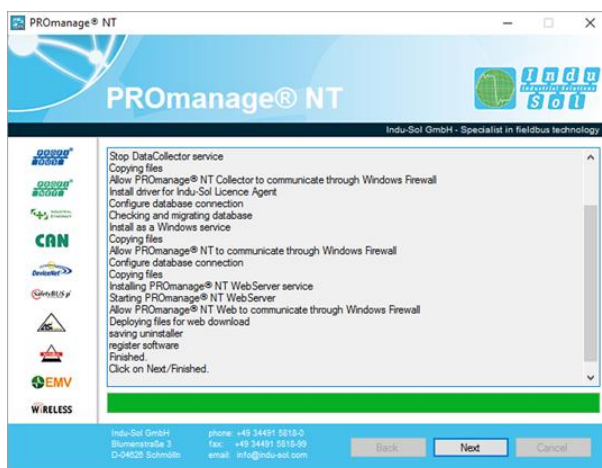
PROmanage® NT

PROmanage® NT

Indu Sol
Industrial Solutions

Indu-Sol GmbH - Specialist in fieldbus technology

CAN
DeviceNet
SafetyBUS p
EMV
WIRELESS

Stop DataCollector service
Copying files
Allow PROmanage® NT Collector to communicate through Windows Firewall
Install driver for Indu-Sol Licence Agent
Configure database connection
Checking and migrating database
Install as a Windows service
Copying files
Allow PROmanage® NT to communicate through Windows Firewall
Configure database connection
Copying files
Installing PROmanage® NT WebServer service
Starting PROmanage® NT WebServer
Allow PROmanage® NT Web to communicate through Windows Firewall
Deploying files for web download
saving uninstaller
register software
Finished.
Click on Next/Finished.

Indu-Sol GmbH
Blumenstraße 3
D-04626 Schmölln

phone: +49 34491 5818-0
fax: +49 34491 5818-99
email: info@indu-sol.com

Back
Next
Cancel